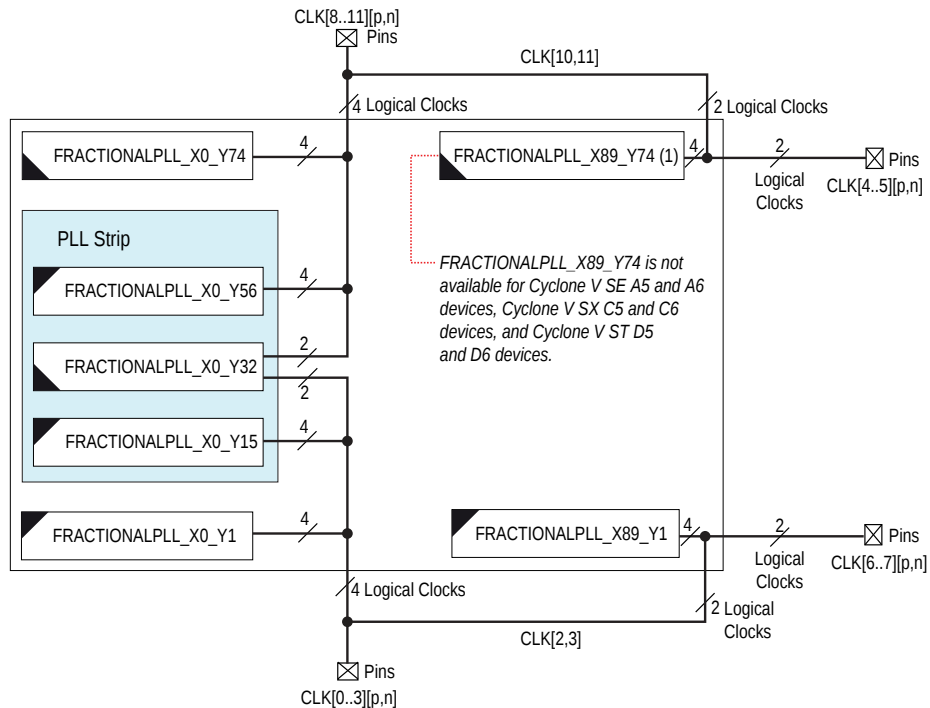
CLK[8..11][p,n]
Pins

CLK[10,11]

4 Logical Clocks

2 Logical Clocks

FRACTIONALPLL_X0_Y74

4

FRACTIONALPLL_X89_Y74 (1)

4

2

Logical Clocks

Pins

CLK[4..5][p,n]

PLL Strip

FRACTIONALPLL_X0_Y56

4

FRACTIONALPLL_X89_Y74 is not available for Cyclone V SE A5 and A6 devices, Cyclone V SX C5 and C6 devices, and Cyclone V ST D5 and D6 devices.

FRACTIONALPLL_X0_Y32

2

2

FRACTIONALPLL_X0_Y15

4

FRACTIONALPLL_X0_Y1

4

FRACTIONALPLL_X89_Y1

4

2

Logical Clocks

Pins

CLK[6..7][p,n]

4 Logical Clocks

2 Logical Clocks

CLK[2,3]

Pins

CLK[0..3][p,n]